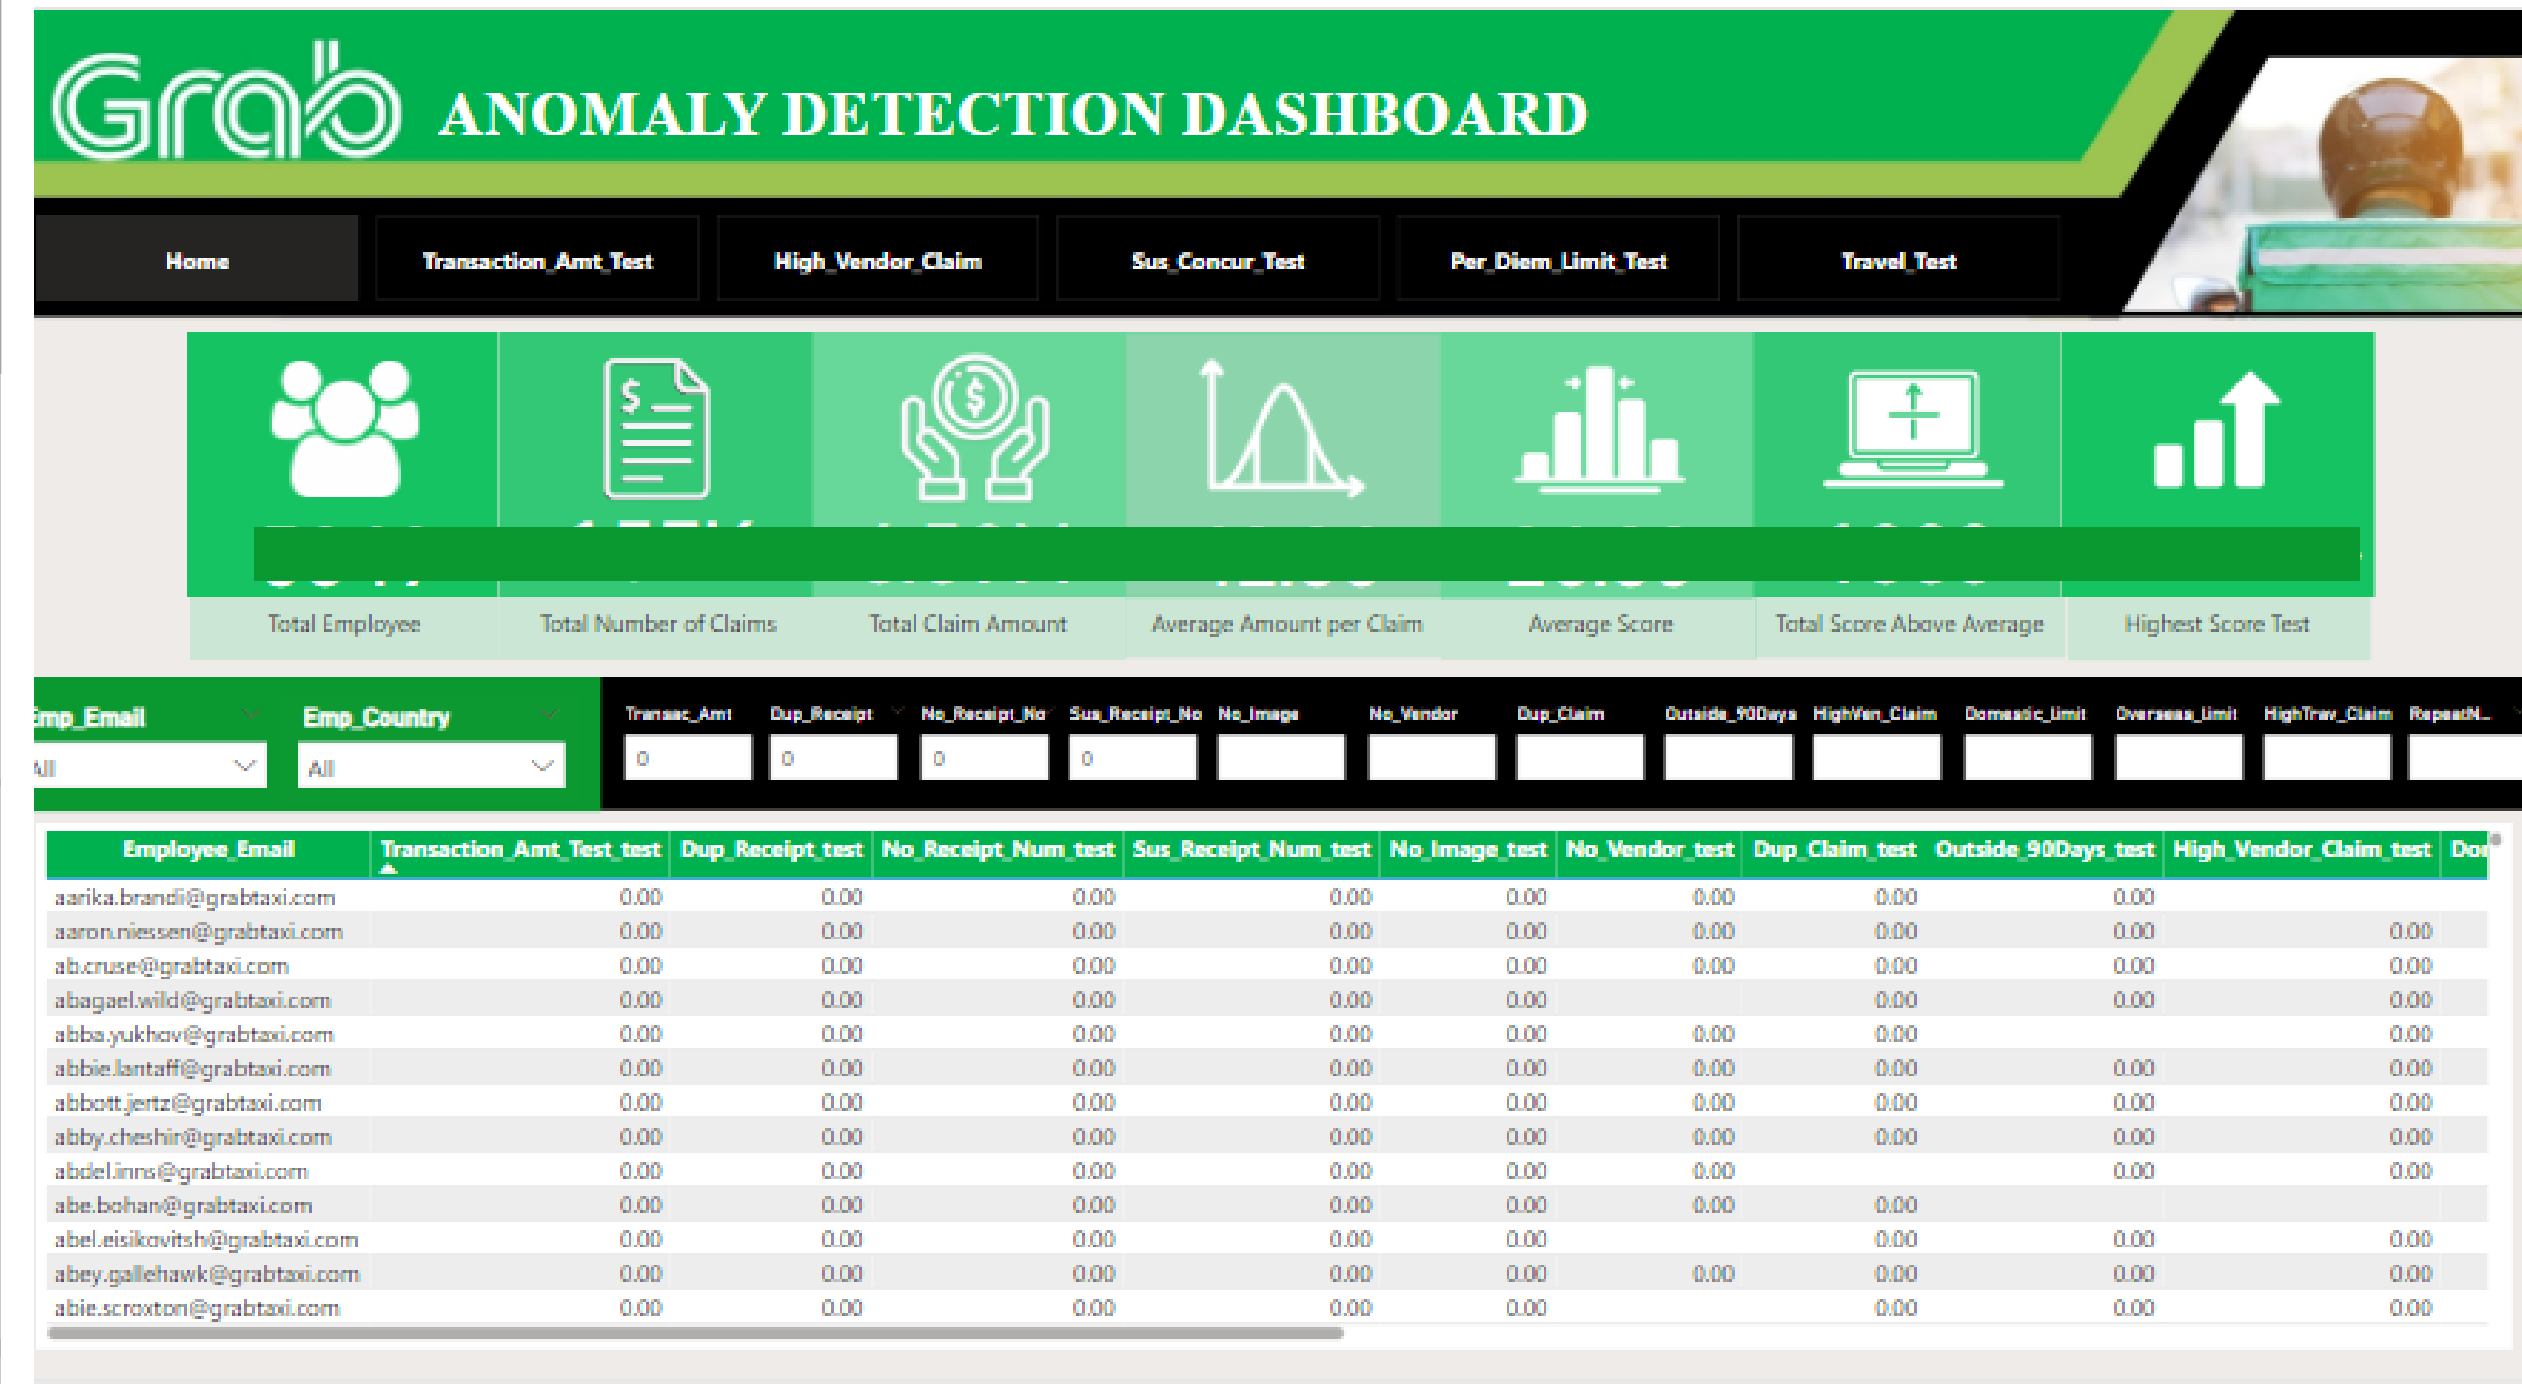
Grab ANOMALY DETECTION DASHBOARD

Home
Transaction_Amt_Test
High_Vendor_Claim
Sus_Concur_Test
Per_Diem_Limit_Test
Travel_Test

Total Employee
Total Number of Claims
Total Claim Amount
Average Amount per Claim
Average Score
Total Score Above Average
Highest Score Test

Emp_Email
All
Emp_Country
All

Transac_Amt
0
Dup_Receipt
0
No_Receipt_No
0
Sus_Receipt_No
0
No_Image
No_Vendor
Dup_Claim
Outside_90Days
HighVen_Claim
Domestic_limit
Overseas_limit
HighTrav_Claim
RepeatN...

| Employee_Email | Transaction_Amt_Test_test | Dup_Receipt_test | No_Receipt_Num_test | Sus_Receipt_Num_test | No_Image_test | No_Vendor_test | Dup_Claim_test | Outside_90Days_test | High_Vendor_Claim_test | Do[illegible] |
|---|---|---|---|---|---|---|---|---|---|---|
| aarika.brandi@grabtaxi.com | 0.00 | 0.00 | 0.00 | 0.00 | 0.00 | 0.00 | 0.00 | 0.00 | | |
| aaron.niessen@grabtaxi.com | 0.00 | 0.00 | 0.00 | 0.00 | 0.00 | 0.00 | 0.00 | 0.00 | 0.00 | |
| ab.cruse@grabtaxi.com | 0.00 | 0.00 | 0.00 | 0.00 | 0.00 | 0.00 | 0.00 | 0.00 | 0.00 | |
| abagael.wild@grabtaxi.com | 0.00 | 0.00 | 0.00 | 0.00 | 0.00 | | 0.00 | 0.00 | 0.00 | |
| abba.yukhov@grabtaxi.com | 0.00 | 0.00 | 0.00 | 0.00 | 0.00 | 0.00 | 0.00 | | 0.00 | |
| abbie.lantaff@grabtaxi.com | 0.00 | 0.00 | 0.00 | 0.00 | 0.00 | 0.00 | 0.00 | 0.00 | 0.00 | |
| abbott.jertz@grabtaxi.com | 0.00 | 0.00 | 0.00 | 0.00 | 0.00 | 0.00 | 0.00 | 0.00 | 0.00 | |
| abby.cheshir@grabtaxi.com | 0.00 | 0.00 | 0.00 | 0.00 | 0.00 | 0.00 | 0.00 | 0.00 | 0.00 | |
| abdel.inns@grabtaxi.com | 0.00 | 0.00 | 0.00 | 0.00 | 0.00 | 0.00 | | 0.00 | 0.00 | |
| abe.bohan@grabtaxi.com | 0.00 | 0.00 | 0.00 | 0.00 | 0.00 | 0.00 | 0.00 | | | |
| abel.eisikovitsh@grabtaxi.com | 0.00 | 0.00 | 0.00 | 0.00 | 0.00 | | 0.00 | 0.00 | 0.00 | |
| abey.gallehawk@grabtaxi.com | 0.00 | 0.00 | 0.00 | 0.00 | 0.00 | 0.00 | 0.00 | 0.00 | 0.00 | |
| abie.scroxton@grabtaxi.com | 0.00 | 0.00 | 0.00 | 0.00 | 0.00 | | 0.00 | 0.00 | 0.00 | |